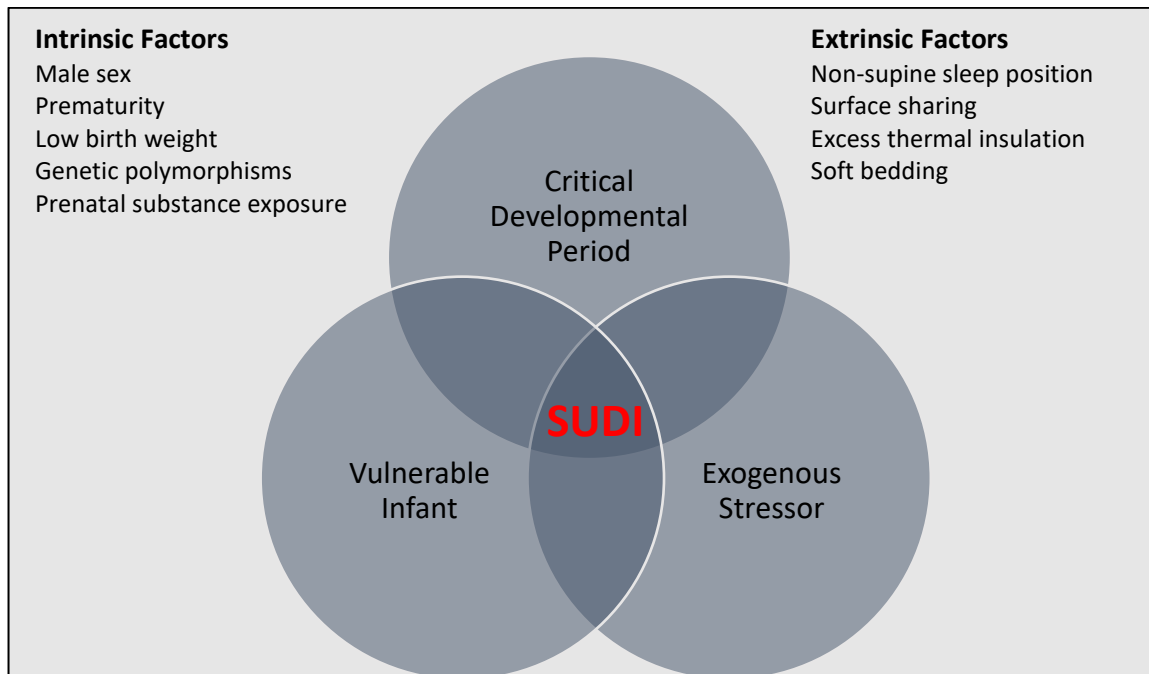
**Intrinsic Factors**
Male sex
Prematurity
Low birth weight
Genetic polymorphisms
Prenatal substance exposure

**Extrinsic Factors**
Non-supine sleep position
Surface sharing
Excess thermal insulation
Soft bedding

Critical Developmental Period

SUDI

Vulnerable Infant

Exogenous Stressor